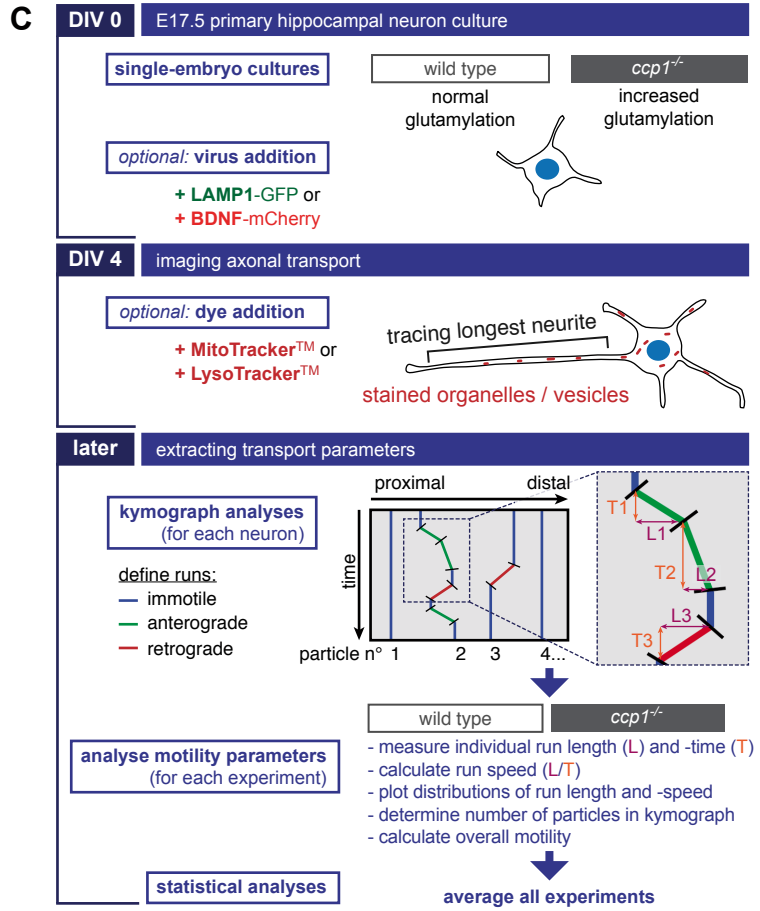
C

DIV 0 E17.5 primary hippocampal neuron culture

single-embryo cultures

wild type
normal glutamylation

$ccp1^{-/-}$
increased glutamylation

optional: virus addition

+ LAMP1-GFP or
+ BDNF-mCherry

DIV 4 imaging axonal transport

optional: dye addition

+ MitoTracker™ or
+ LysoTracker™

tracing longest neurite

stained organelles / vesicles

later extracting transport parameters

kymograph analyses
(for each neuron)

define runs:
immotile
anterograde
retrograde

proximal
distal
time
particle n° 1 2 3 4...

T1
L1
T2
L2
L3
T3

wild type
$ccp1^{-/-}$

analyse motility parameters
(for each experiment)

- measure individual run length (L) and -time (T)
- calculate run speed (L/T)
- plot distributions of run length and -speed
- determine number of particles in kymograph
- calculate overall motility

statistical analyses

average all experiments